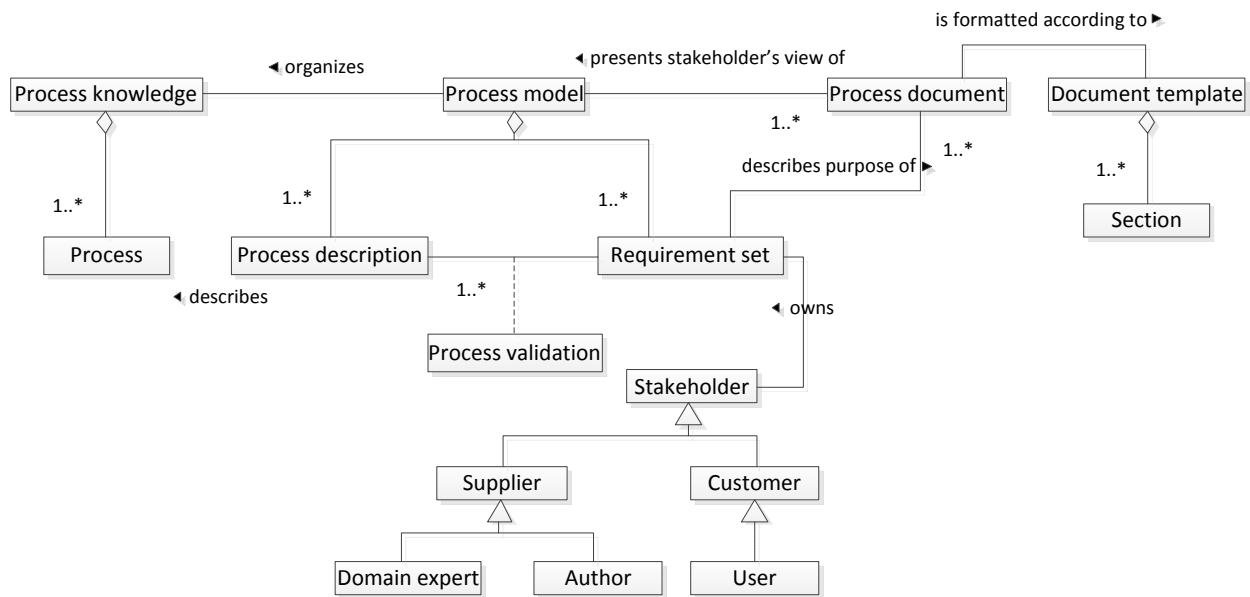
is formatted according to ►

◄ organizes

◄ presents stakeholder's view of

Process knowledge

Process model

Process document

Document template

1..*

1..*

describes purpose of ►

1..*

1..*

1..*

1..*

Process

Process description

Requirement set

Section

◄ describes

1..*

◄ owns

Process validation

Stakeholder

Supplier

Customer

Domain expert

Author

User